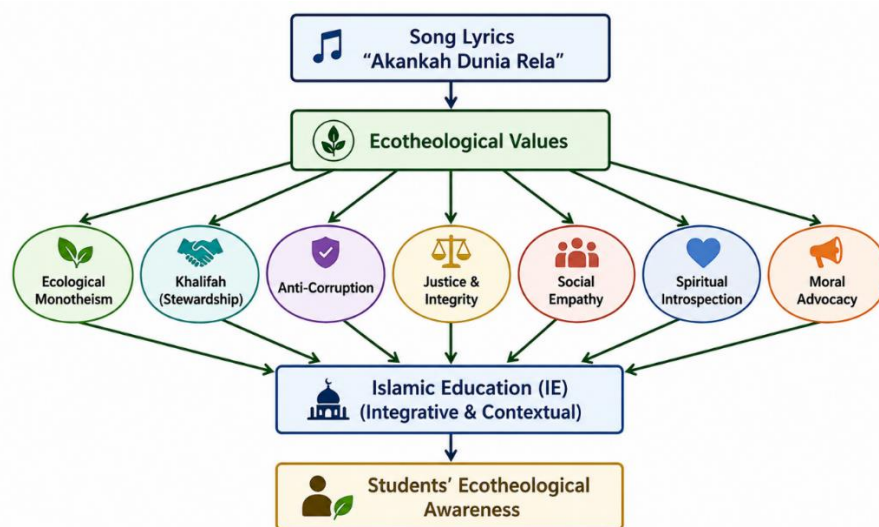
Song Lyrics
“Akankah Dunia Rela”

Ecotheological Values

Ecological Monotheism

Khalifah (Stewardship)

Anti-Corruption

Justice & Integrity

Social Empathy

Spiritual Introspection

Moral Advocacy

Islamic Education (IE)
(Integrative & Contextual)

Students’ Ecotheological Awareness